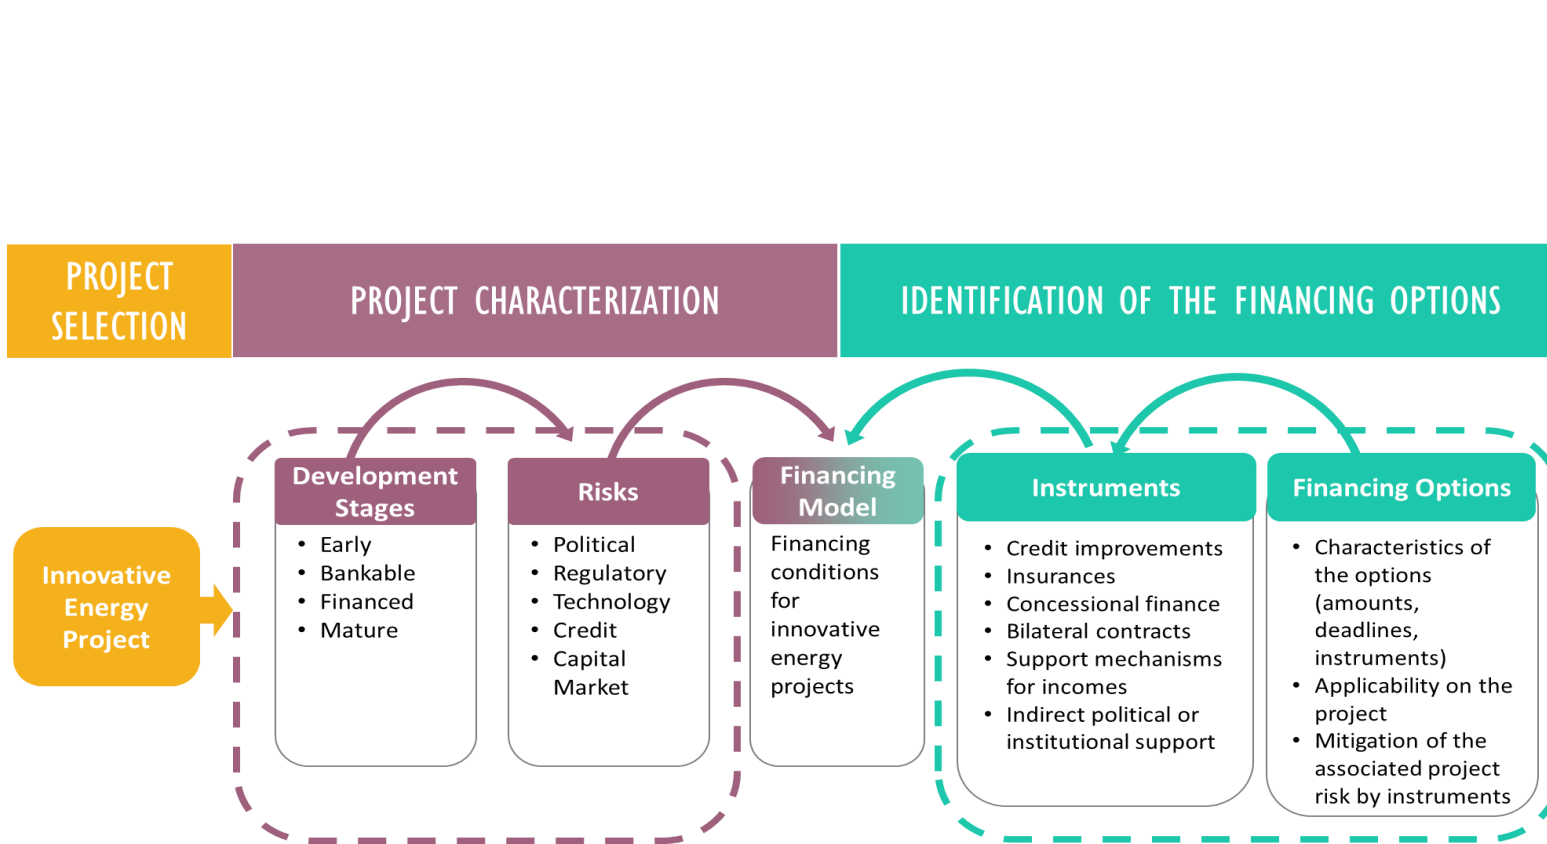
PROJECT SELECTION

PROJECT CHARACTERIZATION

IDENTIFICATION OF THE FINANCING OPTIONS

Innovative Energy Project

Development Stages
- Early
- Bankable
- Financed
- Mature

Risks
- Political
- Regulatory
- Technology
- Credit
- Capital Market

Financing Model
Financing conditions for innovative energy projects

Instruments
- Credit improvements
- Insurances
- Concessional finance
- Bilateral contracts
- Support mechanisms for incomes
- Indirect political or institutional support

Financing Options
- Characteristics of the options (amounts, deadlines, instruments)
- Applicability on the project
- Mitigation of the associated project risk by instruments